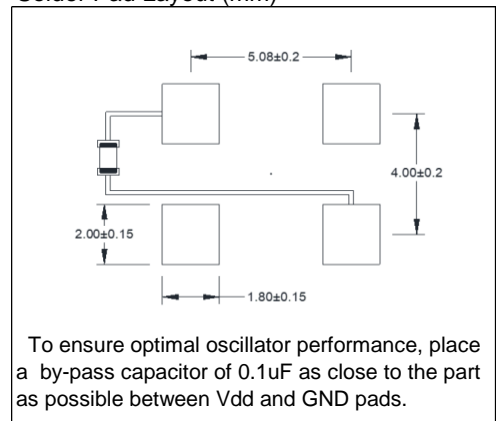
Solder Pad Layout (mm)

5.08±0.2

4.00±0.2

2.00±0.15

1.80±0.15

To ensure optimal oscillator performance, place a by-pass capacitor of 0.1uF as close to the part as possible between Vdd and GND pads.